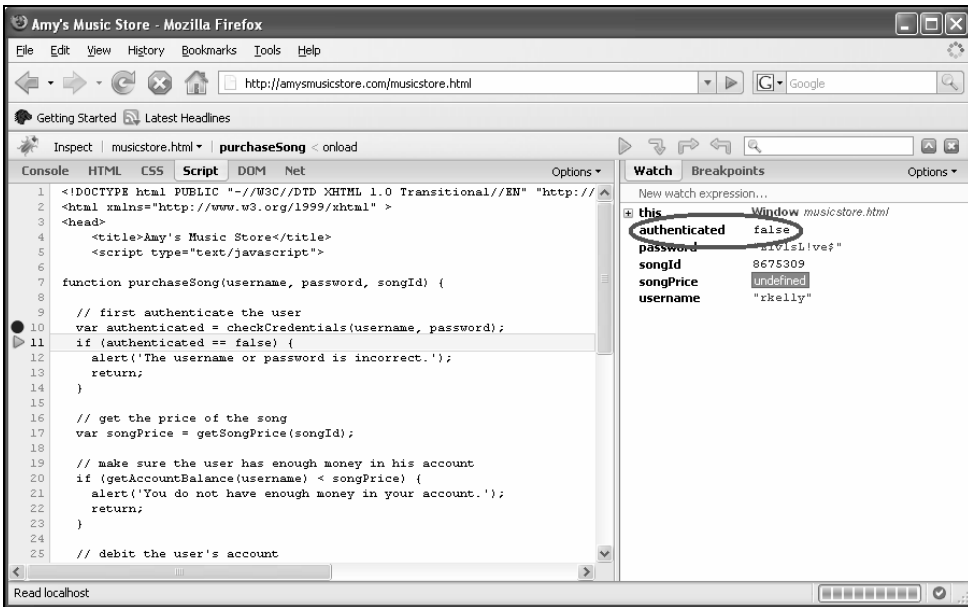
Amy's Music Store - Mozilla Firefox

File Edit View History Bookmarks Tools Help

http://amysmusicstore.com/musicstore.html

Google

Getting Started Latest Headlines

Inspect | musicstore.html ▾ | purchaseSong < onload

Console HTML CSS Script DOM Net Options ▾

1 <!DOCTYPE html PUBLIC "-//W3C//DTD XHTML 1.0 Transitional//EN" "http://
2 <html xmlns="http://www.w3.org/1999/xhtml" >
3 <head>
4 <title>Amy's Music Store</title>
5 <script type="text/javascript">
6
7 function purchaseSong(username, password, songId) {
8
9 // first authenticate the user
10 var authenticated = checkCredentials(username, password);
11 if (authenticated == false) {
12 alert('The username or password is incorrect.');
13 return;
14 }
15
16 // get the price of the song
17 var songPrice = getSongPrice(songId);
18
19 // make sure the user has enough money in his account
20 if (getAccountBalance(username) < songPrice) {
21 alert('You do not have enough money in your account.');
22 return;
23 }
24
25 // debit the user's account

Watch Breakpoints Options ▾

New watch expression...

| this | Window musicstore.html |
|---|---|
| authenticated | false |
| password | "ElvisL!ve$" |
| songId | 8675309 |
| songPrice | undefined |
| username | "rkelly" |

Read localhost